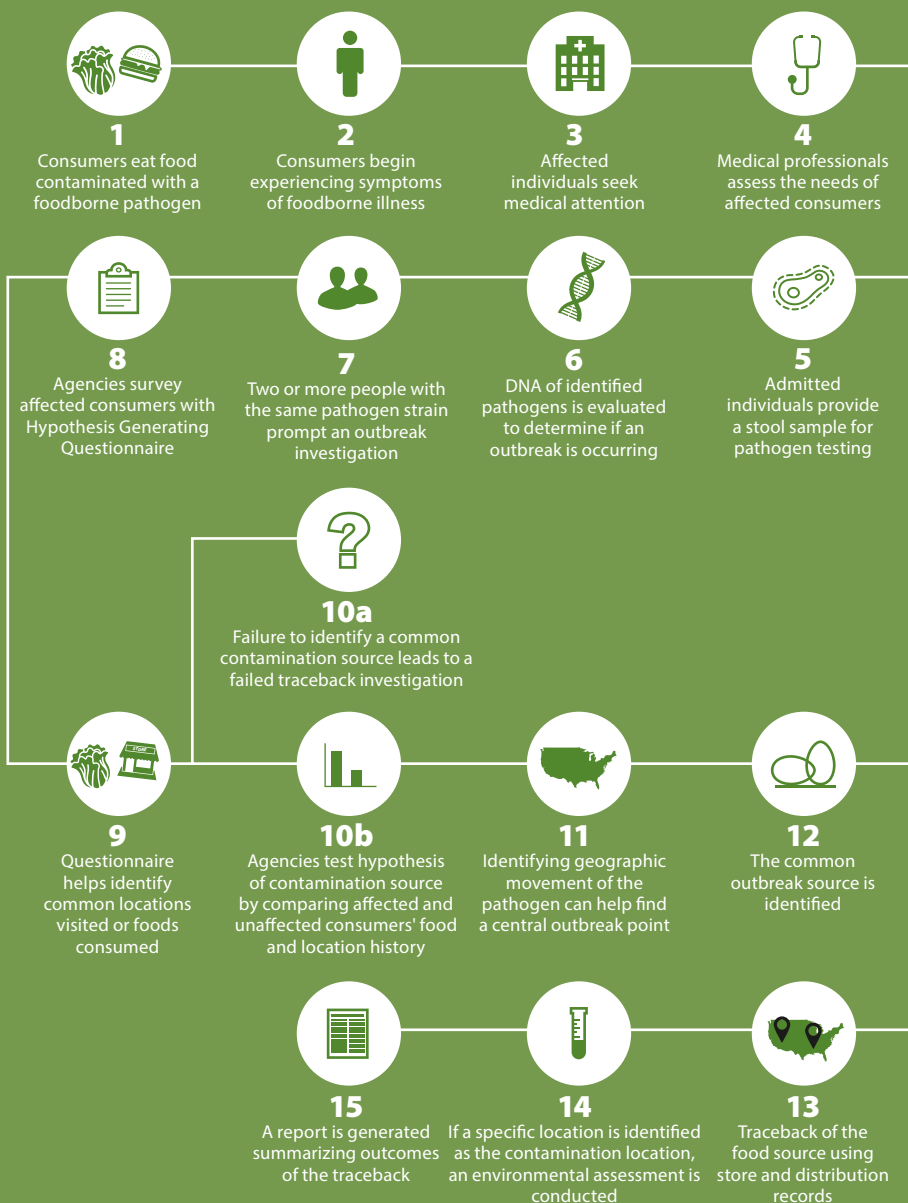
1
Consumers eat food contaminated with a foodborne pathogen

2
Consumers begin experiencing symptoms of foodborne illness

3
Affected individuals seek medical attention

4
Medical professionals assess the needs of affected consumers

8
Agencies survey affected consumers with Hypothesis Generating Questionnaire

7
Two or more people with the same pathogen strain prompt an outbreak investigation

6
DNA of identified pathogens is evaluated to determine if an outbreak is occurring

5
Admitted individuals provide a stool sample for pathogen testing

10a
Failure to identify a common contamination source leads to a failed traceback investigation

STORE

9
Questionnaire helps identify common locations visited or foods consumed

10b
Agencies test hypothesis of contamination source by comparing affected and unaffected consumers' food and location history

11
Identifying geographic movement of the pathogen can help find a central outbreak point

12
The common outbreak source is identified

15
A report is generated summarizing outcomes of the traceback

14
If a specific location is identified as the contamination location, an environmental assessment is conducted

13
Traceback of the food source using store and distribution records